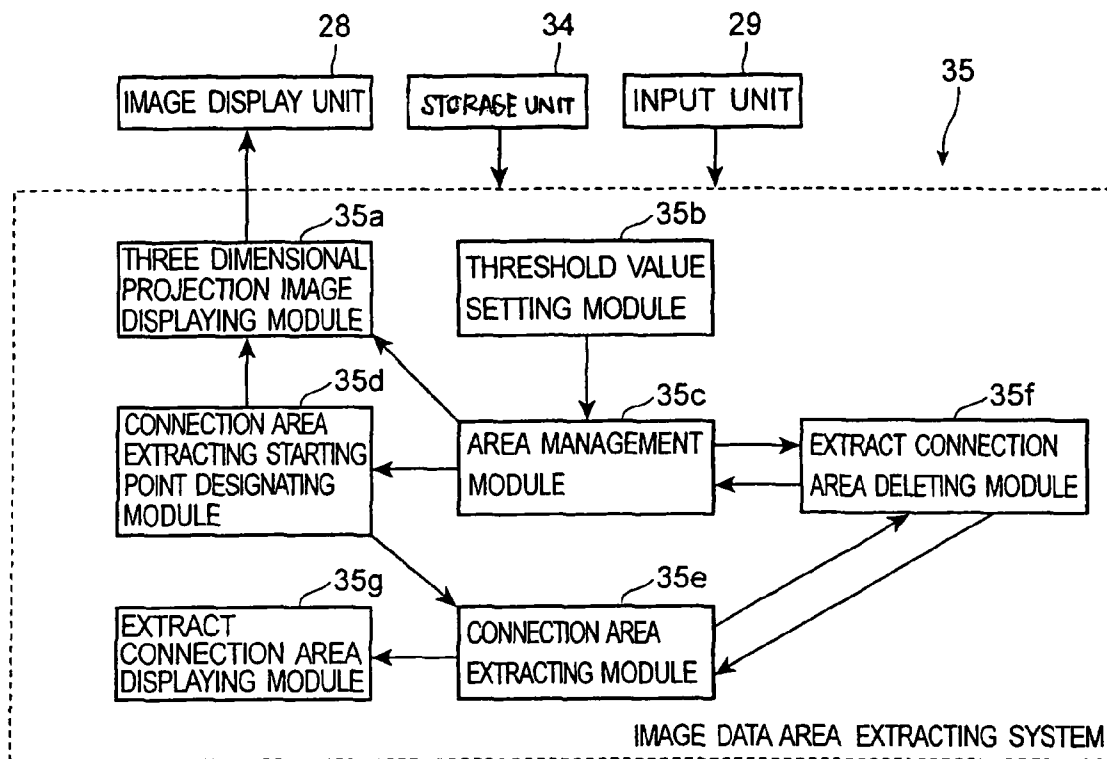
28

IMAGE DISPLAY UNIT

34

STORAGE UNIT

29

INPUT UNIT

35

35a

THREE DIMENSIONAL PROJECTION IMAGE DISPLAYING MODULE

35b

THRESHOLD VALUE SETTING MODULE

35d

CONNECTION AREA EXTRACTING STARTING POINT DESIGNATING MODULE

35c

AREA MANAGEMENT MODULE

35f

EXTRACT CONNECTION AREA DELETING MODULE

35g

EXTRACT CONNECTION AREA DISPLAYING MODULE

35e

CONNECTION AREA EXTRACTING MODULE

IMAGE DATA AREA EXTRACTING SYSTEM